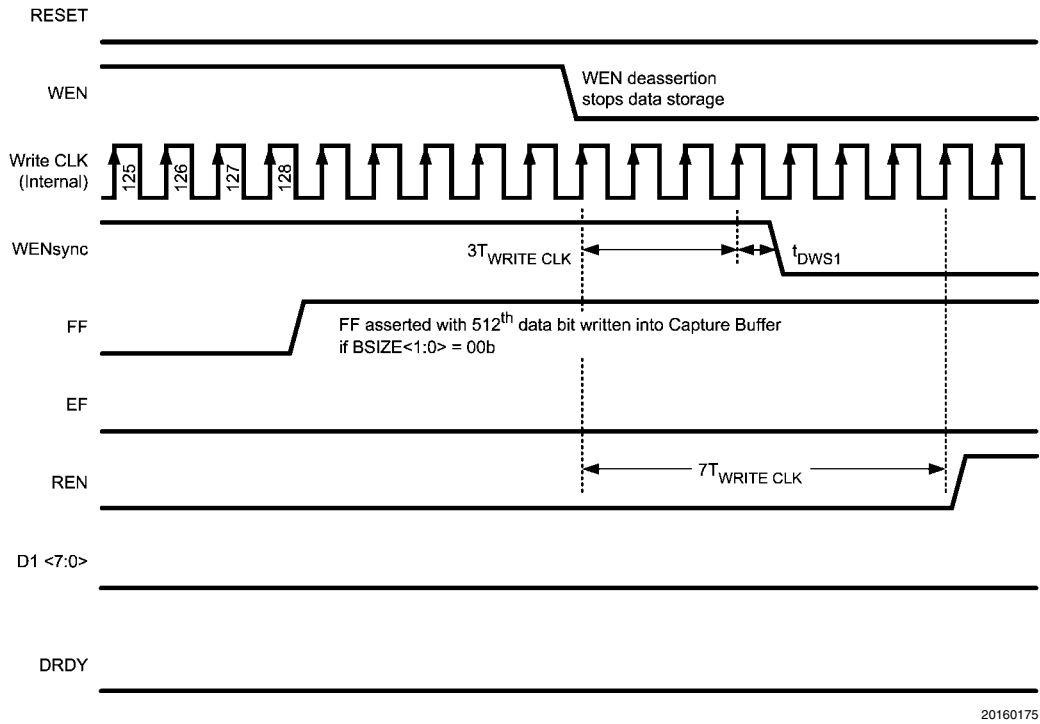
RESET

WEN

WEN deassertion stops data storage

Write CLK (Internal)

125

126

127

128

WENsync

$3T_{WRITE\ CLK}$

$t_{DWS1}$

FF

FF asserted with $512^{th}$ data bit written into Capture Buffer if BSIZE<1:0> = 00b

EF

REN

$7T_{WRITE\ CLK}$

D1 <7:0>

DRDY

20160175